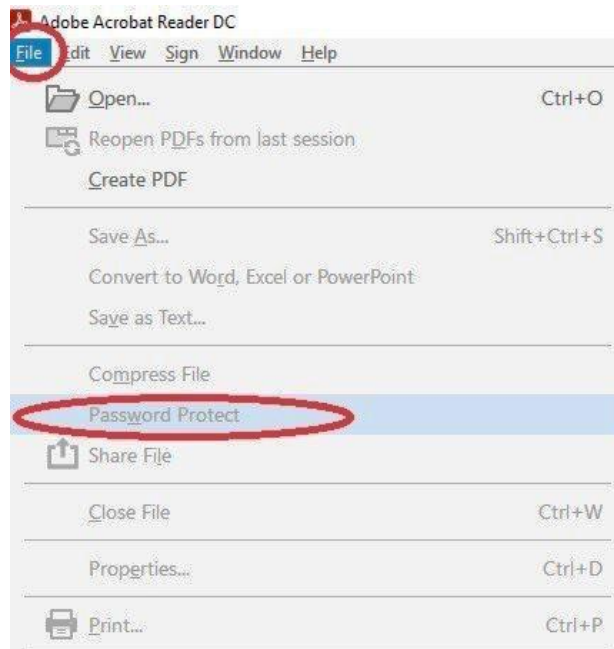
Adobe Acrobat Reader DC
File Edit View Sign Window Help

Open... Ctrl+O
Reopen PDFs from last session
Create PDF

Save As... Shift+Ctrl+S
Convert to Word, Excel or PowerPoint
Save as Text...

Compress File
Password Protect
Share File

Close File Ctrl+W

Properties... Ctrl+D

Print... Ctrl+P